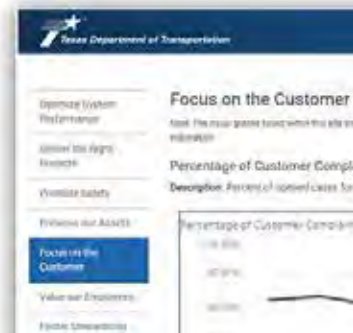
Texas Department of Transportation

Optimize System Performance

Deliver the Right Projects

Promote Safety

Preserve our Assets

Focus on the Customer

Value our Employees

Foster Stewardship

Focus on the Customer

Goal: The major goal(s) to which this site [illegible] indicator

Percentage of Customer Compl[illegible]

Description: Percent of opened cases fo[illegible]

Percentage of Customer Complaint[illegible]

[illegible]

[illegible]

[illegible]